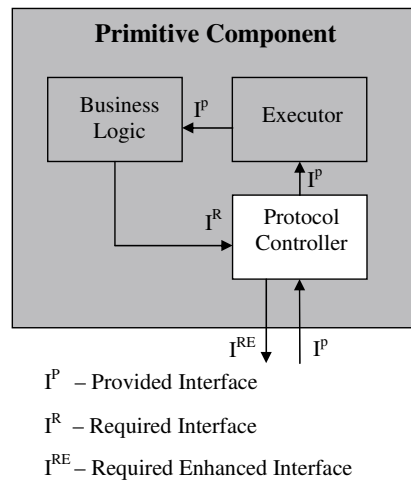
Primitive Component

Business Logic

$I^p$

Executor

$I^p$

$I^R$

Protocol Controller

$I^{RE}$

$I^p$

$I^P$ – Provided Interface

$I^R$ – Required Interface

$I^{RE}$ – Required Enhanced Interface